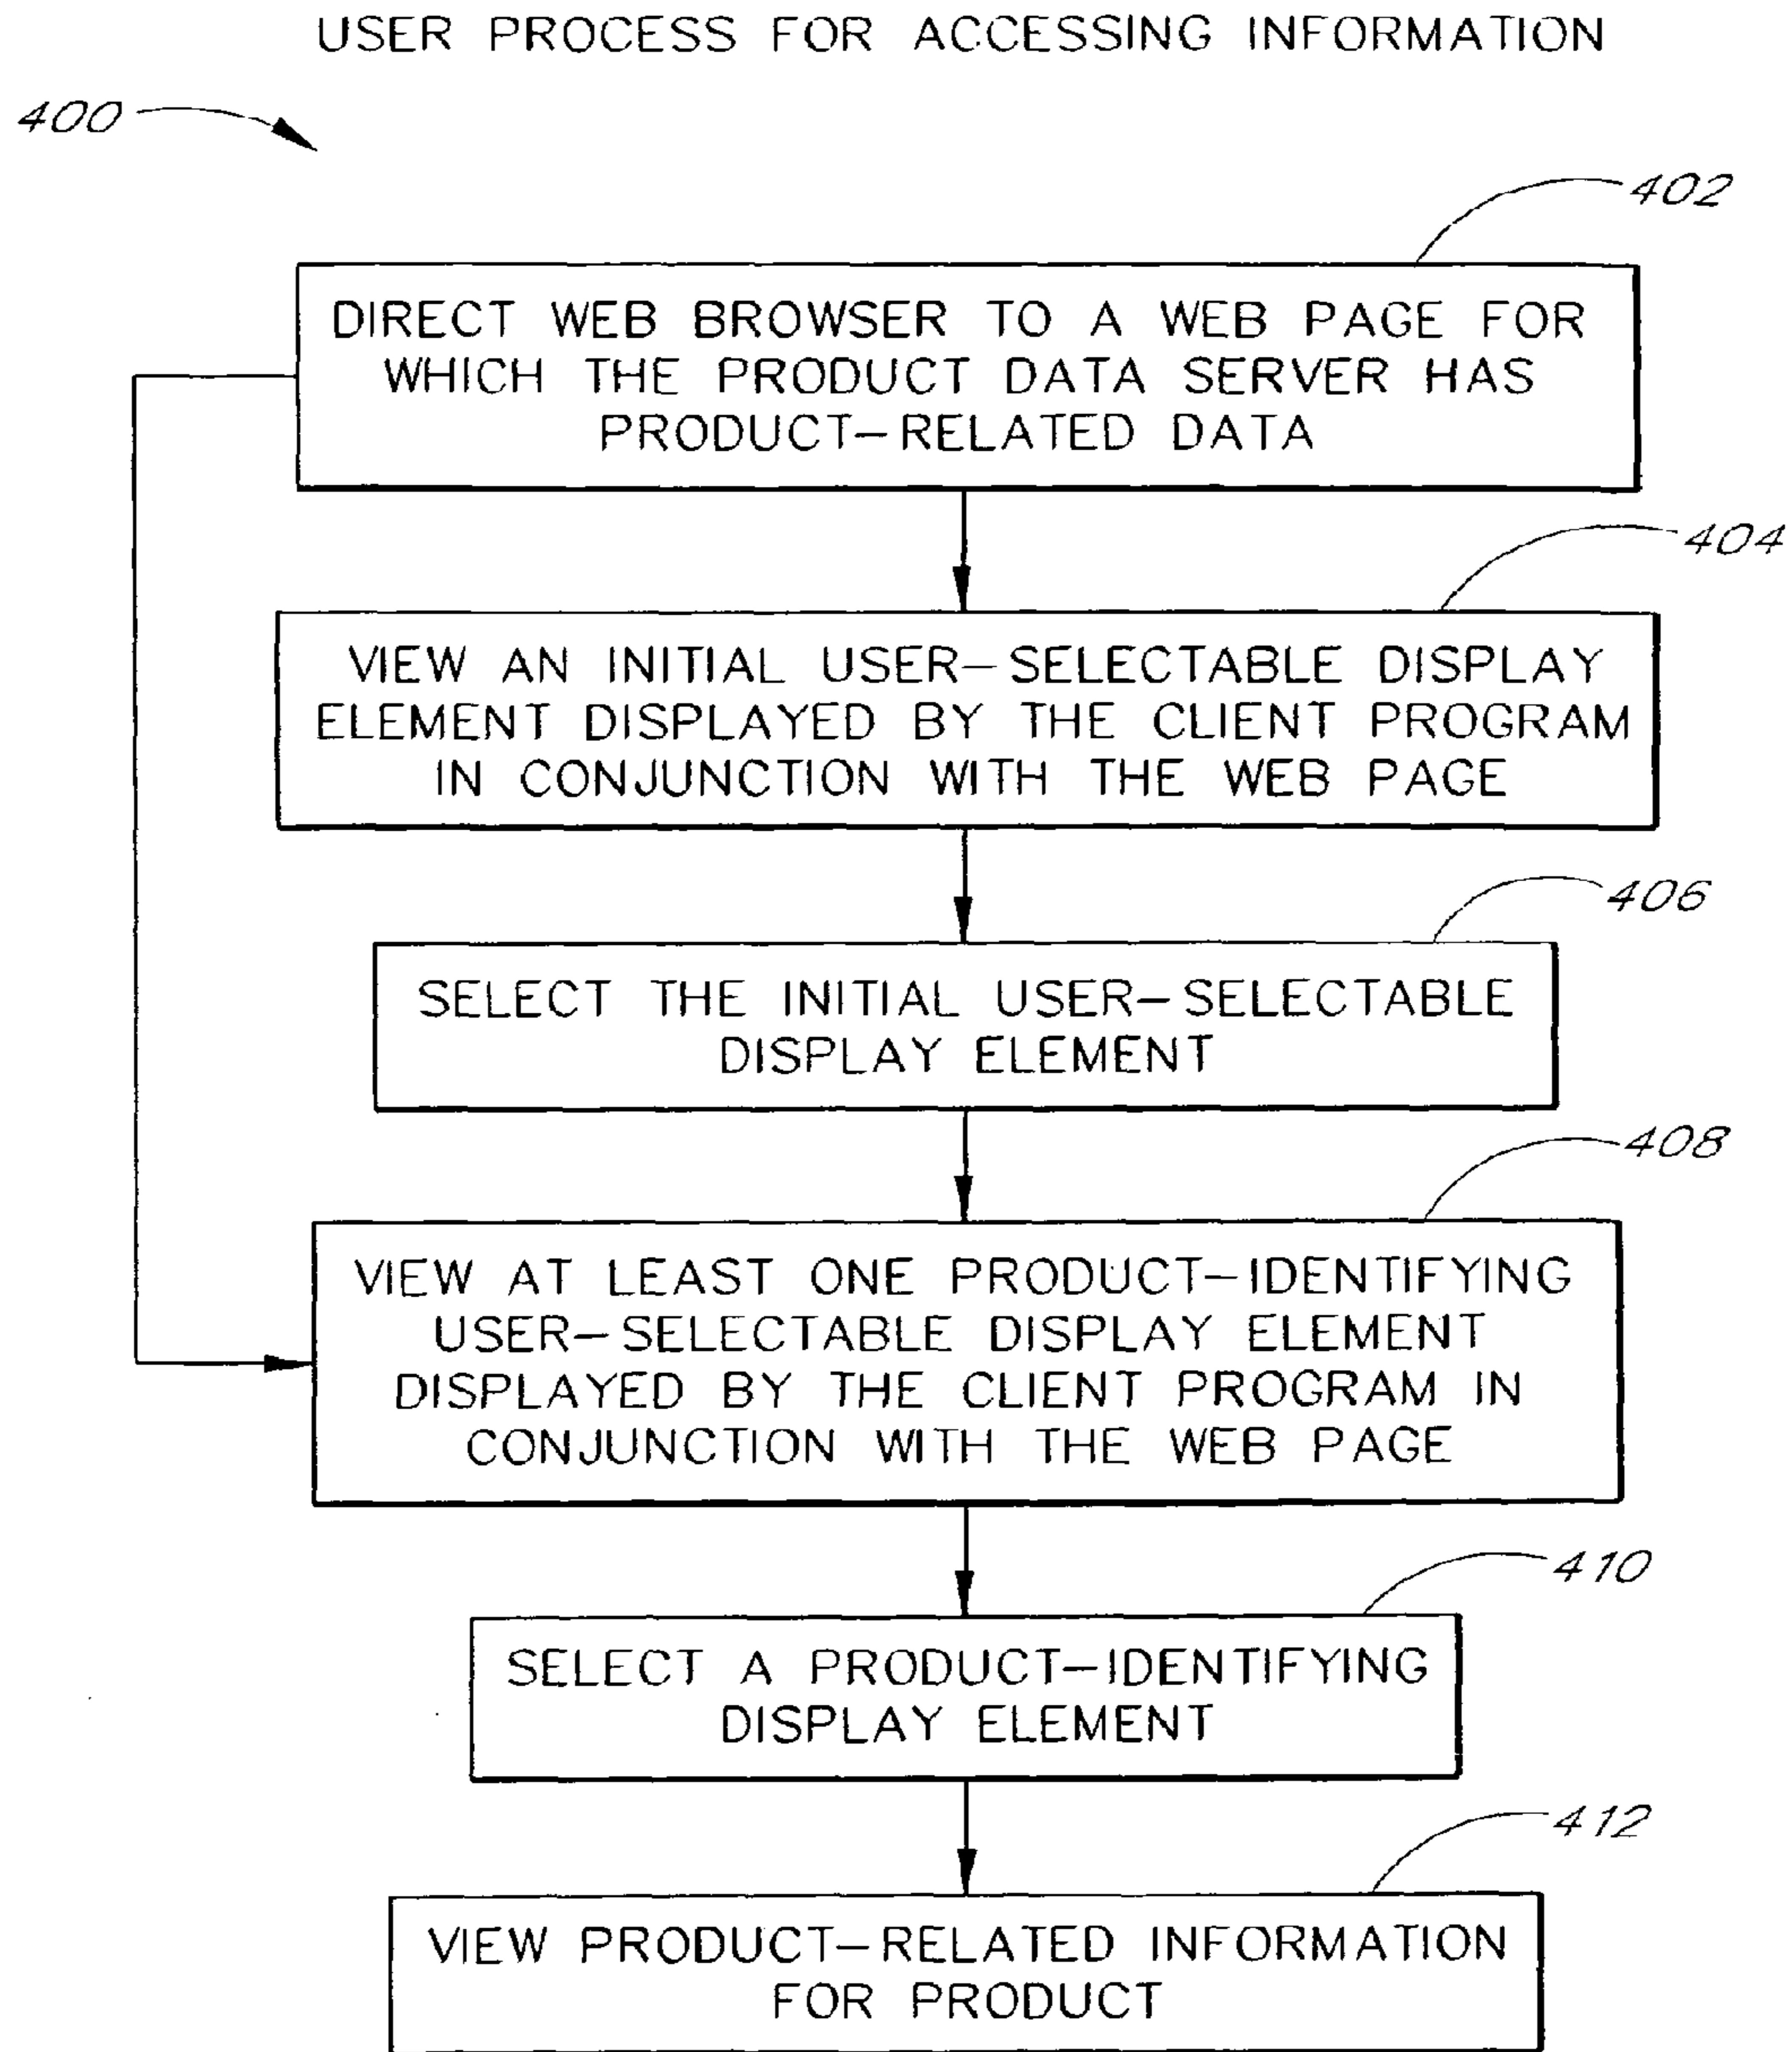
USER PROCESS FOR ACCESSING INFORMATION

400

402

DIRECT WEB BROWSER TO A WEB PAGE FOR WHICH THE PRODUCT DATA SERVER HAS PRODUCT-RELATED DATA

404

VIEW AN INITIAL USER-SELECTABLE DISPLAY ELEMENT DISPLAYED BY THE CLIENT PROGRAM IN CONJUNCTION WITH THE WEB PAGE

406

SELECT THE INITIAL USER-SELECTABLE DISPLAY ELEMENT

408

VIEW AT LEAST ONE PRODUCT-IDENTIFYING USER-SELECTABLE DISPLAY ELEMENT DISPLAYED BY THE CLIENT PROGRAM IN CONJUNCTION WITH THE WEB PAGE

410

SELECT A PRODUCT-IDENTIFYING DISPLAY ELEMENT

412

VIEW PRODUCT-RELATED INFORMATION FOR PRODUCT